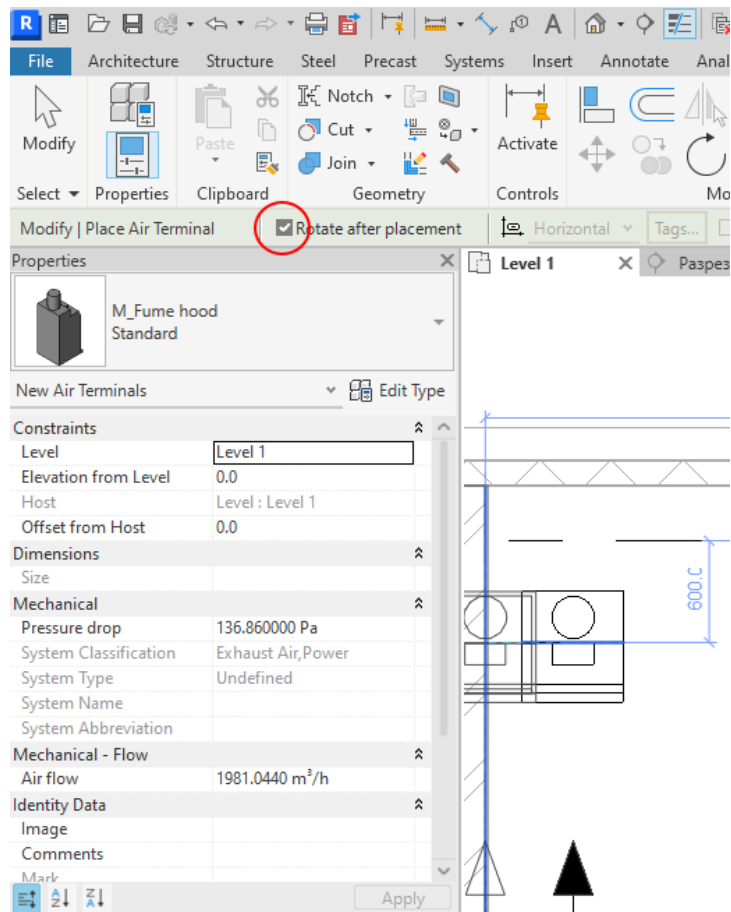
File Architecture Structure Steel Precast Systems Insert Annotate Anal

Modify

Select ▾

Properties

Paste

Clipboard

Notch ▾

Cut ▾

Join ▾

Geometry

Activate

Controls

Mo

Modify | Place Air Terminal

Rotate after placement

Horizontal

Tags...

Properties

M_Fume hood
Standard

New Air Terminals

Edit Type

Level 1

Разрез

| Constraints | |
|---|---|
| Level | Level 1 |
| Elevation from Level | 0.0 |
| Host | Level : Level 1 |
| Offset from Host | 0.0 |
| Dimensions | |
| Size | |
| Mechanical | |
| Pressure drop | 136.860000 Pa |
| System Classification | Exhaust Air,Power |
| System Type | Undefined |
| System Name | |
| System Abbreviation | |
| Mechanical - Flow | |
| Air flow | 1981.0440 m$^3$/h |
| Identity Data | |
| Image | |
| Comments | |
| Mark | |

Apply

600.0